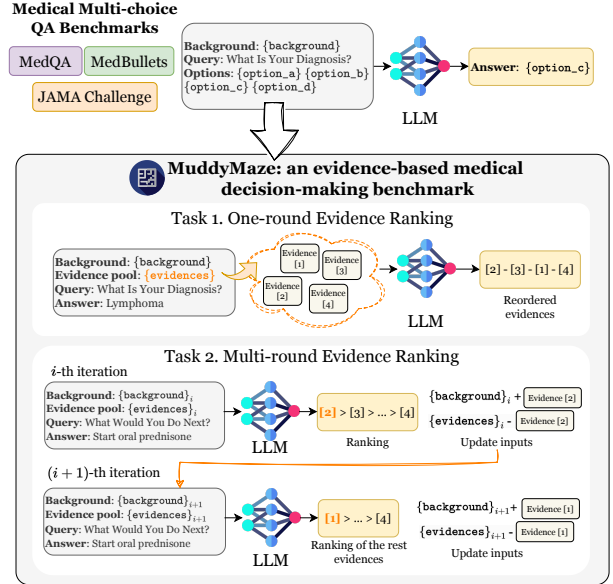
Medical Multi-choice QA Benchmarks

MedQA

MedBullets

JAMA Challenge

**Background**: {background}
**Query**: What Is Your Diagnosis?
**Options**: {option_a} {option_b} {option_c} {option_d}

LLM

**Answer**: {option_c}

MuddyMaze: an evidence-based medical decision-making benchmark

Task 1. One-round Evidence Ranking

**Background**: {background}
**Evidence pool**: {evidences}
**Query**: What Is Your Diagnosis?
**Answer**: Lymphoma

Evidence [1]

Evidence [3]

Evidence [2]

Evidence [4]

LLM

[2] - [3] - [1] - [4]

Reordered evidences

Task 2. Multi-round Evidence Ranking

$i$-th iteration

**Background**: $\{background\}_i$
**Evidence pool**: $\{evidences\}_i$
**Query**: What Would You Do Next?
**Answer**: Start oral prednisone

LLM

[2] > [3] > ... > [4]

Ranking

$\{background\}_i$ + Evidence [2]

$\{evidences\}_i$ - Evidence [2]

Update inputs

$(i+1)$-th iteration

**Background**: $\{background\}_{i+1}$
**Evidence pool**: $\{evidences\}_{i+1}$
**Query**: What Would You Do Next?
**Answer**: Start oral prednisone

LLM

[1] > ... > [4]

Ranking of the rest evidences

$\{background\}_{i+1}$ + Evidence [1]

$\{evidences\}_{i+1}$ - Evidence [1]

Update inputs